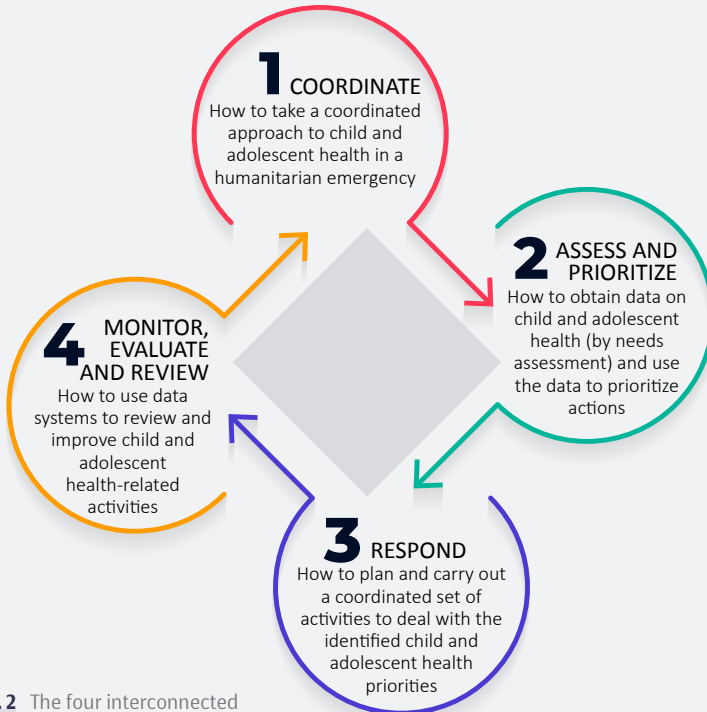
1 COORDINATE
How to take a coordinated approach to child and adolescent health in a humanitarian emergency

2 ASSESS AND PRIORITIZE
How to obtain data on child and adolescent health (by needs assessment) and use the data to prioritize actions

3 RESPOND
How to plan and carry out a coordinated set of activities to deal with the identified child and adolescent health priorities

4 MONITOR, EVALUATE AND REVIEW
How to use data systems to review and improve child and adolescent health-related activities

.2 The four interconnected